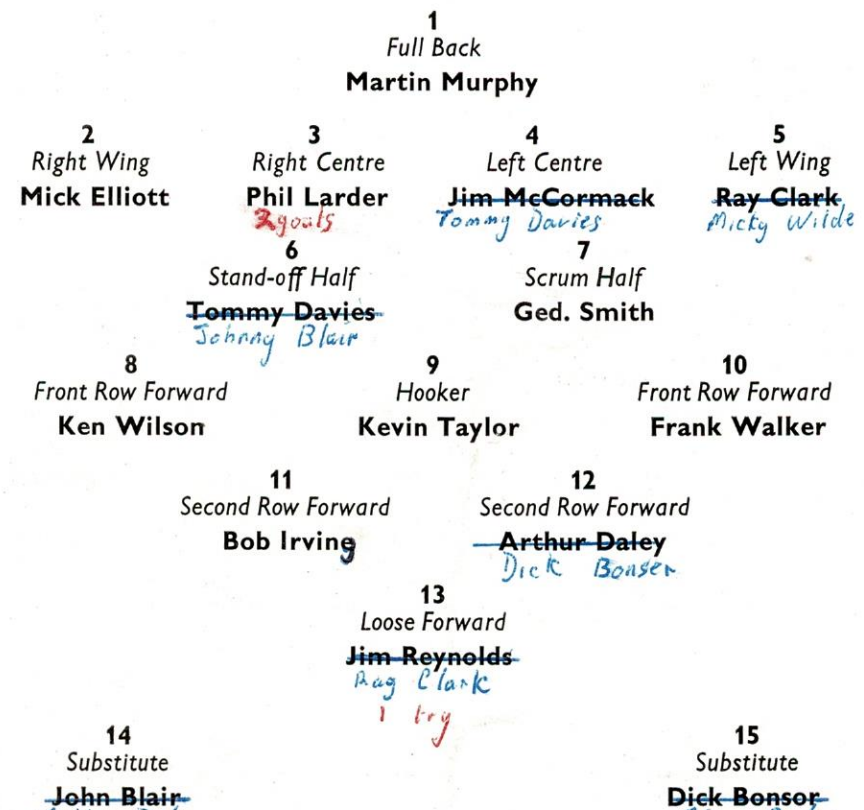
1
Full Back
Martin Murphy

2
Right Wing
Mick Elliott

3
Right Centre
Phil Larder
2 goals

4
Left Centre
~~Jim McCormack~~
Tommy Davies

5
Left Wing
~~Ray Clark~~
Micky Wilde

6
Stand-off Half
~~Tommy Davies~~
Johnny Blair

7
Scrum Half
Ged. Smith

8
Front Row Forward
Ken Wilson

9
Hooker
Kevin Taylor

10
Front Row Forward
Frank Walker

11
Second Row Forward
Bob Irving

12
Second Row Forward
~~Arthur Daley~~
Dick Bonser

13
Loose Forward
~~Jim Reynolds~~
Ray Clark
1 try

14
Substitute
~~John Blair~~
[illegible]

15
Substitute
~~Dick Bonsor~~
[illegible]